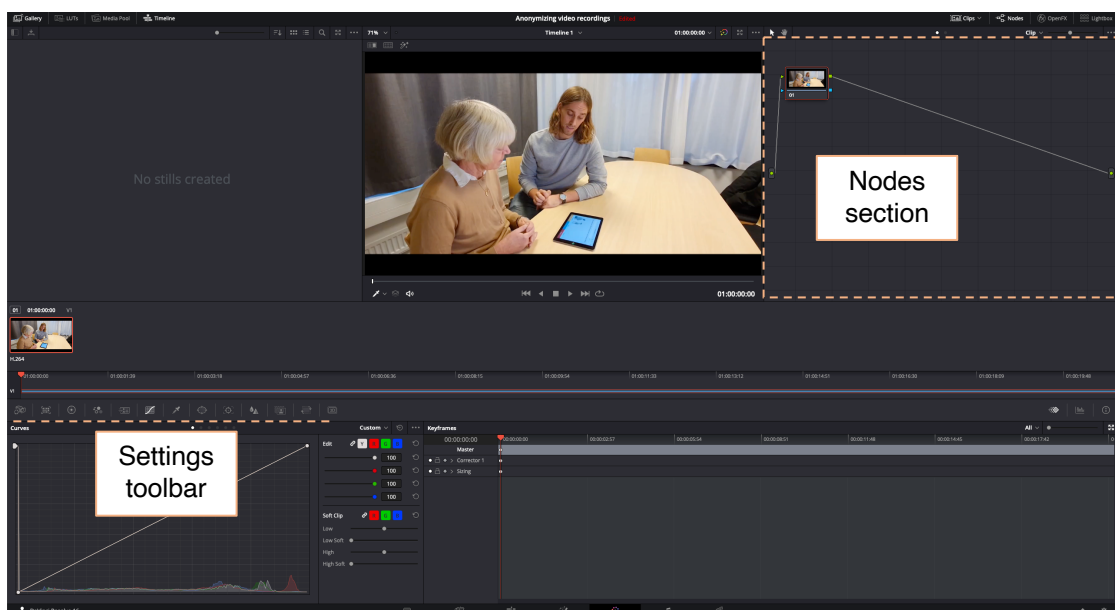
Gallery LUTs Media Pool Timeline

Anonymizing video recordings Edited

Clips Nodes OpenFX Lightbox

71% Timeline 1 01:00:00:00 Clip

No stills created

01

Nodes section

01:00:00:00

01 01:00:00:00 V1

H.264

01:00:00:00 01:00:01:39 01:00:03:18 01:00:04:57 01:00:06:36 01:00:08:15 01:00:09:54 01:00:11:33 01:00:13:12 01:00:14:51 01:00:16:30 01:00:18:09 01:00:19:48

V1

Curves

Settings toolbar

Custom

Edit

100
100
100
100

Soft Clip

Low
Low Soft
High
High Soft

Keyframes

All

00:00:00:00 00:00:00:00 00:00:02:57 00:00:05:54 00:00:08:51 00:00:11:48 00:00:14:45 00:00:17:42

Master
Corrector 1
Sizing